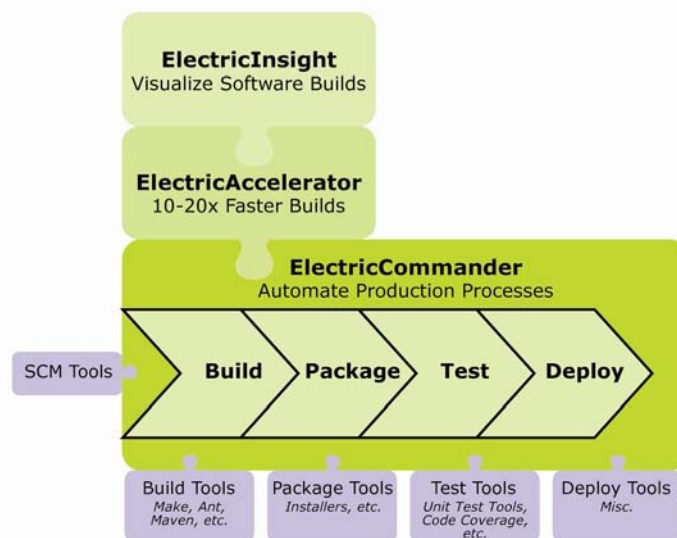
ElectricInsight
Visualize Software Builds

ElectricAccelerator
10-20x Faster Builds

ElectricCommander
Automate Production Processes

SCM Tools

Build

Package

Test

Deploy

Build Tools
Make, Ant, Maven, etc.

Package Tools
Installers, etc.

Test Tools
Unit Test Tools, Code Coverage, etc.

Deploy Tools
Misc.